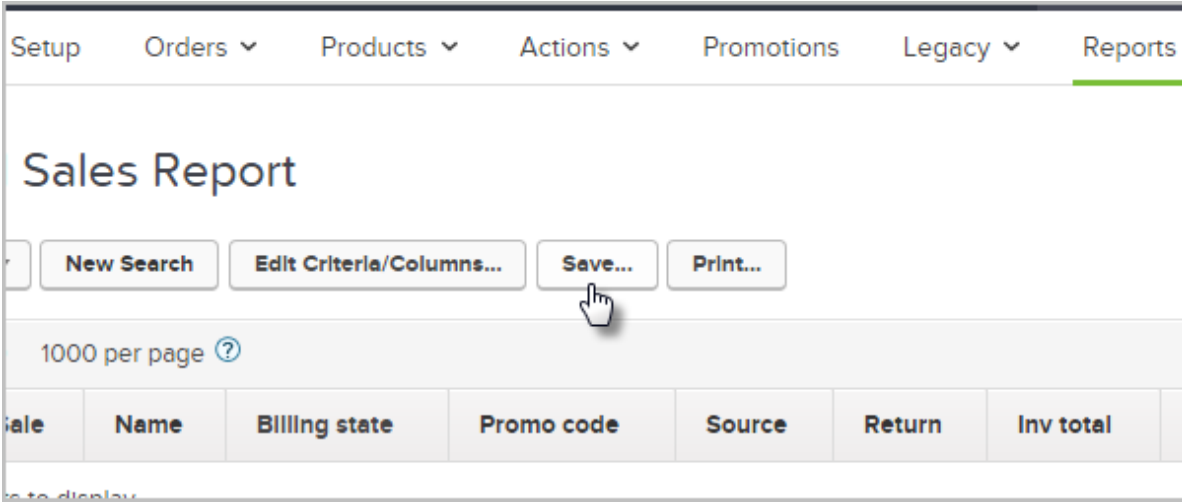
Setup Orders Products Actions Promotions Legacy Reports

Sales Report

New Search Edit Criteria/Columns... Save... Print...

1000 per page ?

| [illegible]ale | Name | Billing state | Promo code | Source | Return | Inv total |
|---|---|---|---|---|---|---|

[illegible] to display